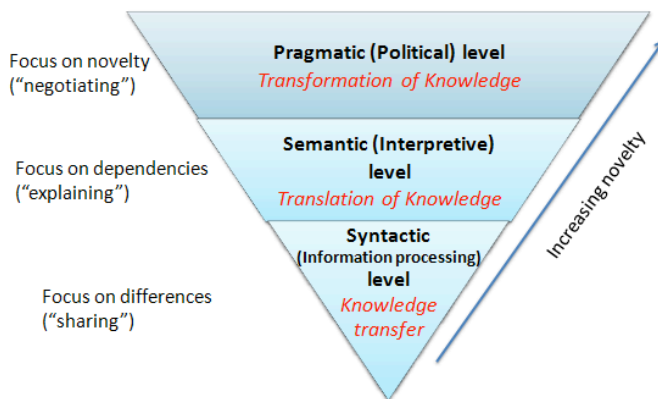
Focus on novelty ("negotiating")

Pragmatic (Political) level
Transformation of Knowledge

Focus on dependencies ("explaining")

Semantic (Interpretive) level
Translation of Knowledge

Focus on differences ("sharing")

Syntactic (Information processing) level
Knowledge transfer

Increasing novelty